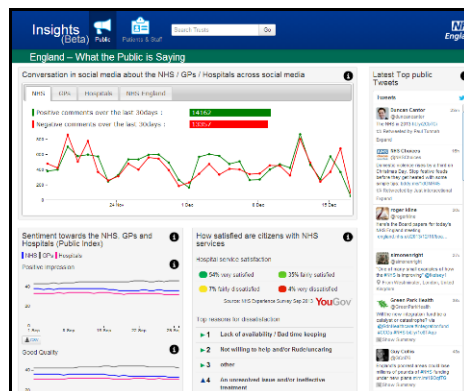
Insights (Beta) Public Patients & Staff Search Tweets Go

NHS England

England – What the Public is Saying

Conversation in social media about the NHS / GPs / Hospitals across social media

NHS GPs Hospitals NHS England

Positive comments over the last 30days : 14162

Negative comments over the last 30days : 13357

24 Nov 1 Dec 8 Dec 15 Dec

Sentiment towards the NHS, GPs and Hospitals (Public Index)

NHS GPs Hospitals

Positive impression

Good Quality

How satisfied are citizens with NHS services

Hospital service satisfaction

54% very satisfied

35% fairly satisfied

7% fairly dissatisfied

4% very dissatisfied

Source: NHS Experience Survey Sep 2013 YouGov

Top reasons for dissatisfaction

1 Lack of availability / Bad time keeping

2 Not willing to help and/or Rude/uncaring

3 other

4 An unresolved issue and/or ineffective treatment

Latest Top public Tweets

Tweets

Duncan Cantor

NHS Choices

roger lilne

simoneright

Green Park Health

Guy Collis